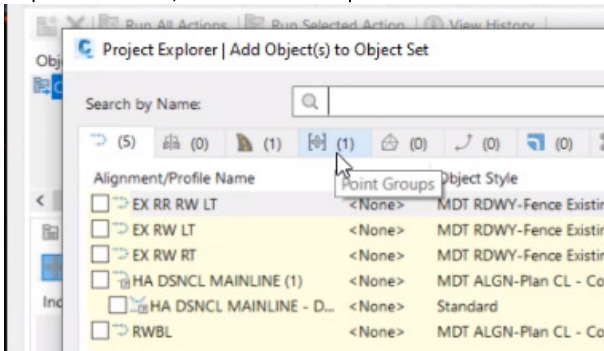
Run All Actions | Run Selected Action | View History

Obj

Project Explorer | Add Object(s) to Object Set

Search by Name:

(5) (0) (1) (1) (0) (0) (0)

Point Groups

Alignment/Profile Name | Object Style

| | | |
|---|---|---|
| EX RR RW LT | <None> | MDT RDWY-Fence Existi |
| EX RW LT | <None> | MDT RDWY-Fence Existi |
| EX RW RT | <None> | MDT RDWY-Fence Existi |
| HA DSNCL MAINLINE (1) | <None> | MDT ALGN-Plan CL - Co |
| HA DSNCL MAINLINE - D... | <None> | Standard |
| RWBL | <None> | MDT ALGN-Plan CL - Co |

Ind